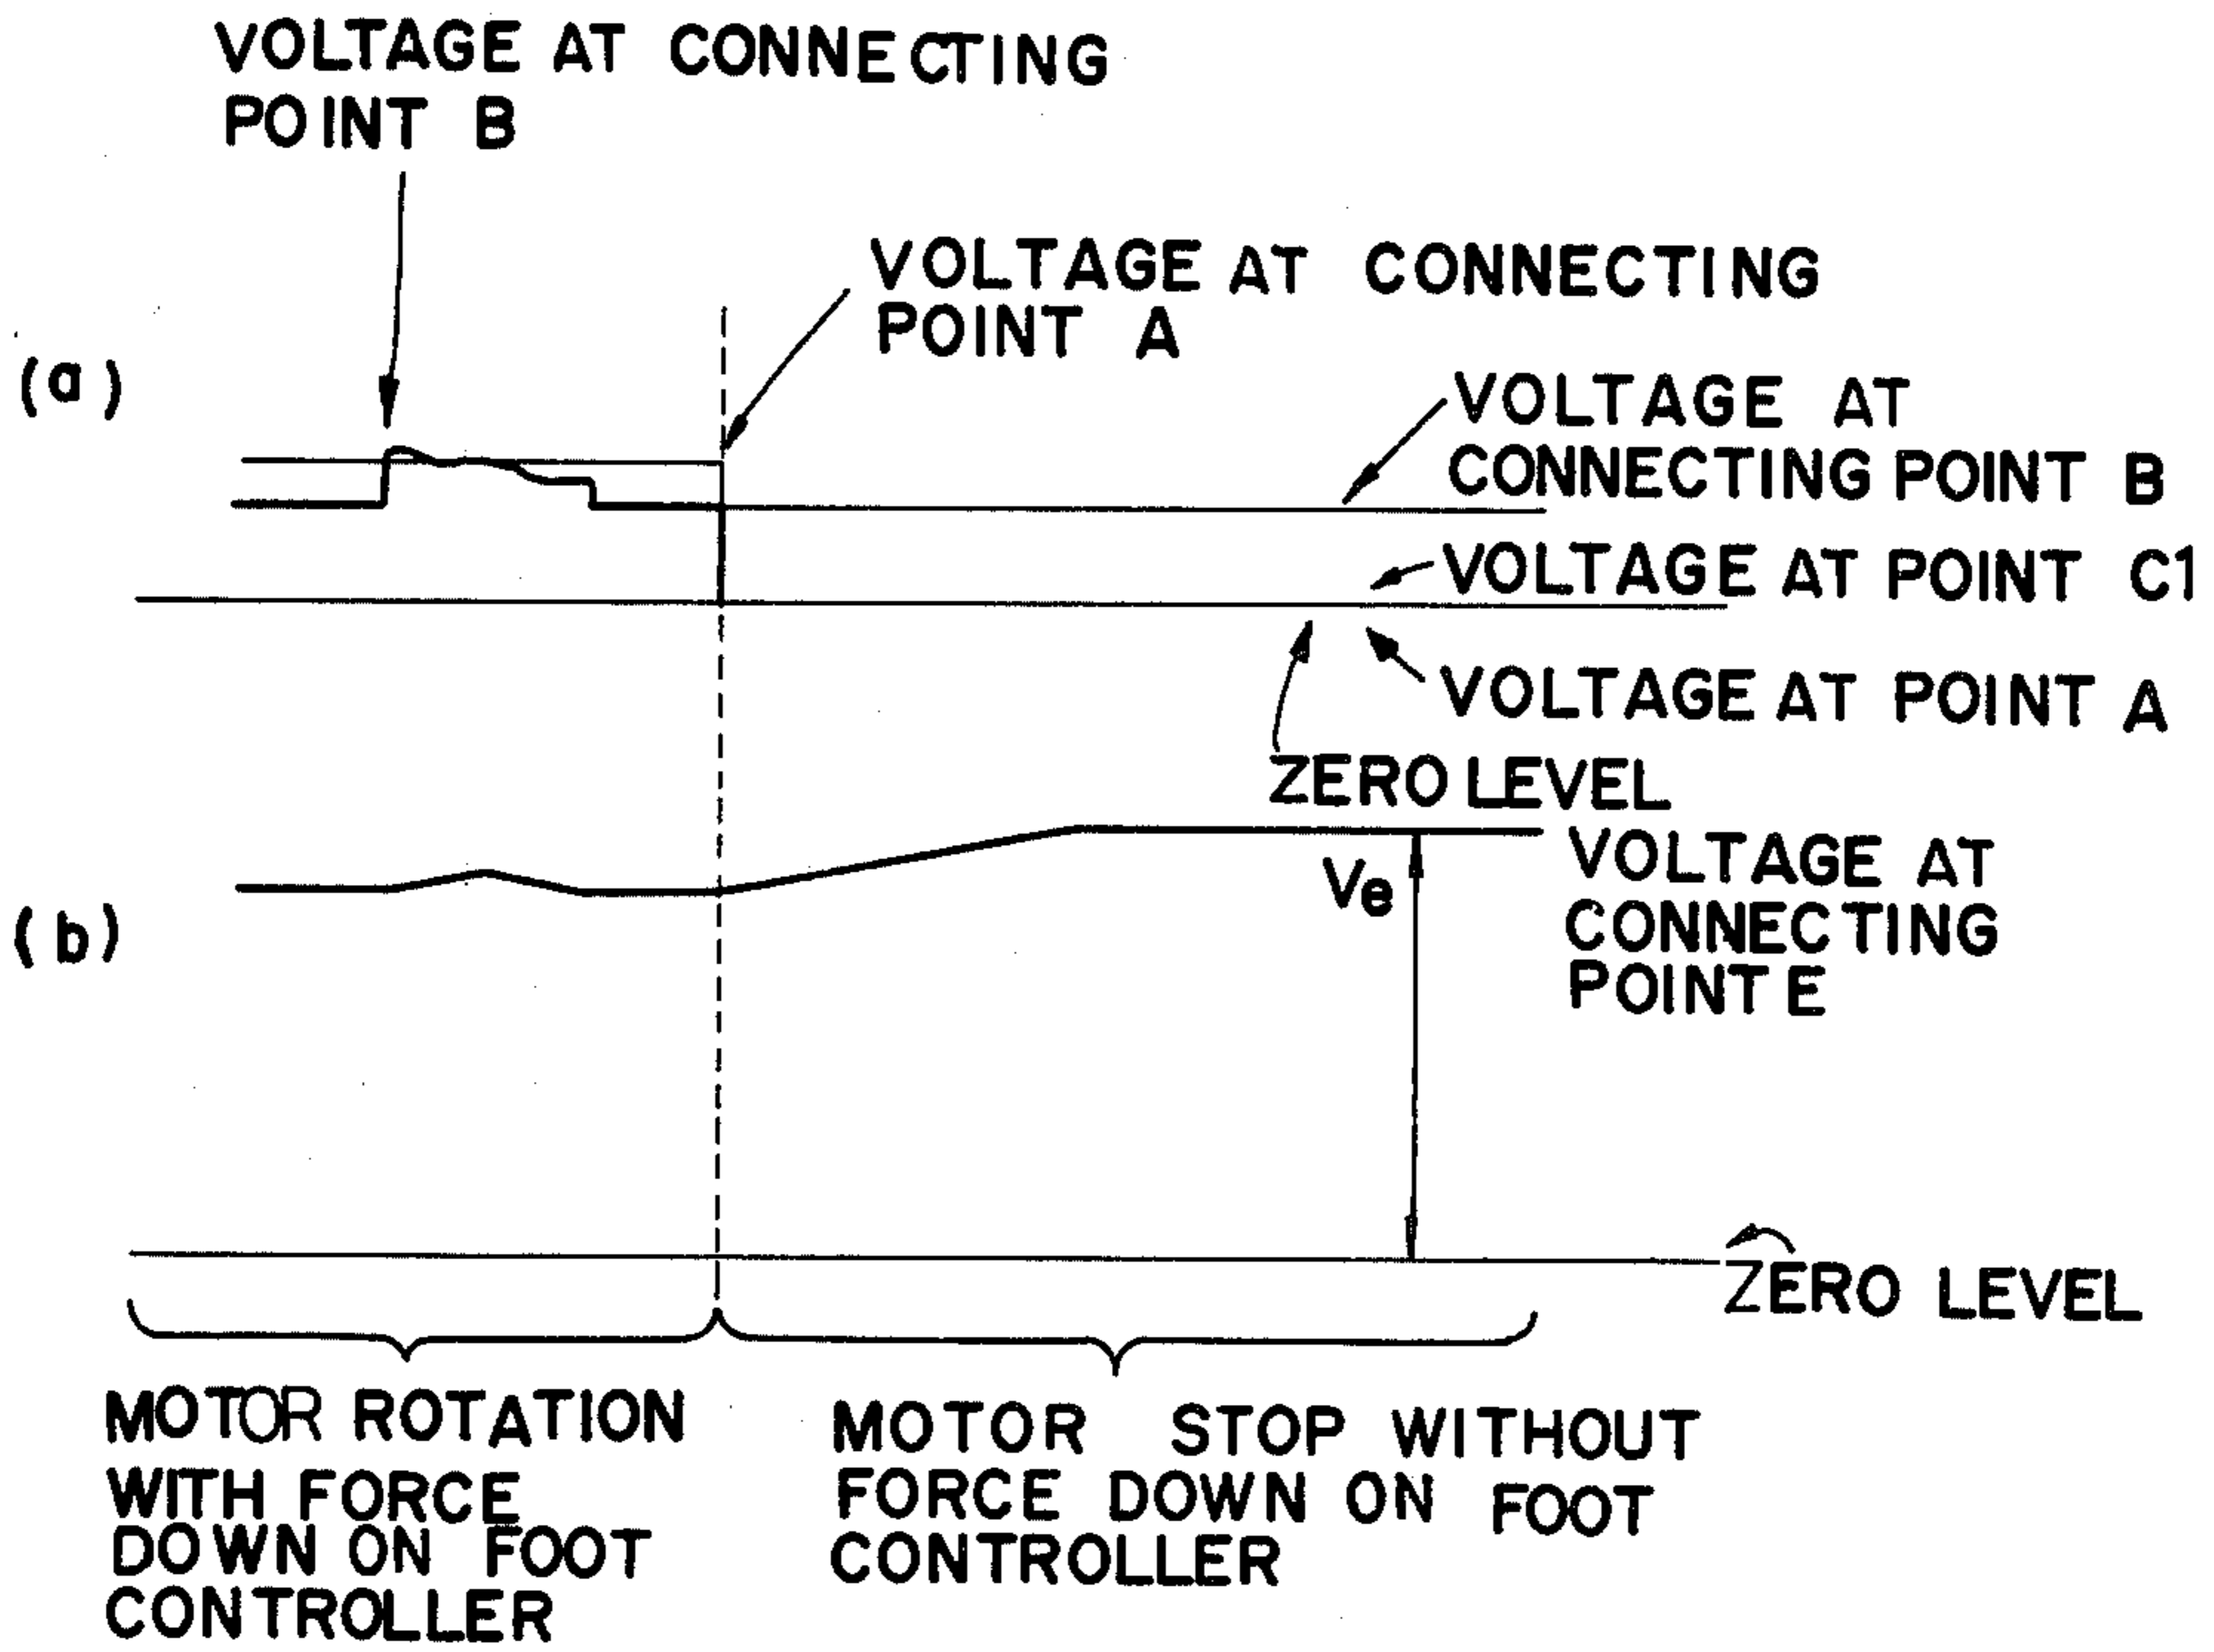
VOLTAGE AT CONNECTING POINT B

VOLTAGE AT CONNECTING POINT A

(a)

VOLTAGE AT CONNECTING POINT B

VOLTAGE AT POINT C1

VOLTAGE AT POINT A

ZERO LEVEL

VOLTAGE AT CONNECTING POINTE

(b)

$V_e$

ZERO LEVEL

MOTOR ROTATION WITH FORCE DOWN ON FOOT CONTROLLER

MOTOR STOP WITHOUT FORCE DOWN ON FOOT CONTROLLER